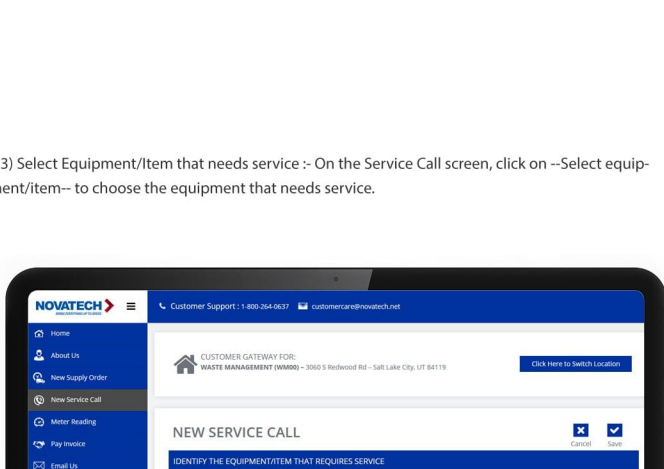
3) Select Equipment/Item that needs service :- On the Service Call screen, click on --Select equipment/item-- to choose the equipment that needs service.

NOVATECH

Customer Support : 1-800-264-0637 customercare@novatech.net

Home
About Us
New Supply Order
New Service Call
Meter Reading
Pay Invoice
Email Us

CUSTOMER GATEWAY FOR:
WASTE MANAGEMENT (WM00) – 3060 S Redwood Rd – Salt Lake City, UT 84119

Click Here to Switch Location

NEW SERVICE CALL

Cancel Save

IDENTIFY THE EQUIPMENT/ITEM THAT REQUIRES SERVICE